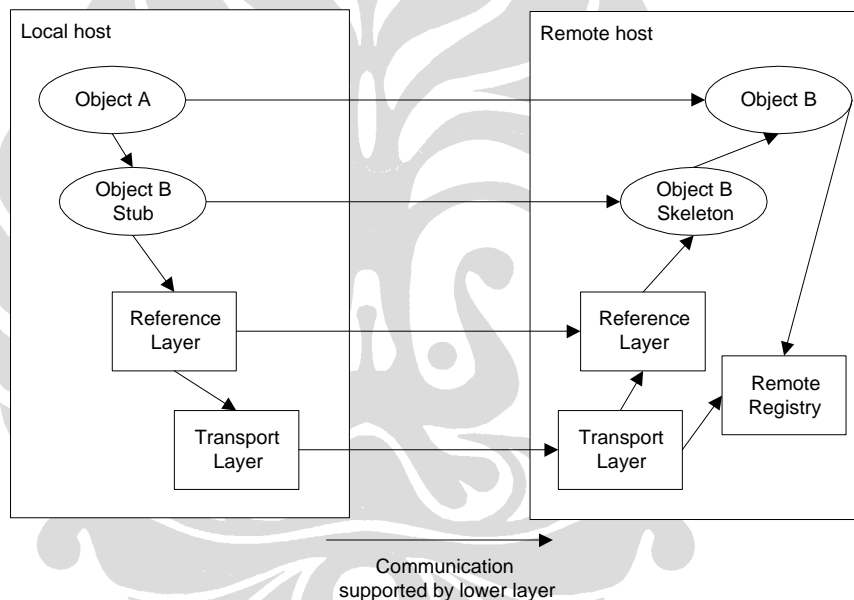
Local host

Object A

Object B Stub

Reference Layer

Transport Layer

Remote host

Object B

Object B Skeleton

Reference Layer

Remote Registry

Transport Layer

Communication supported by lower layer